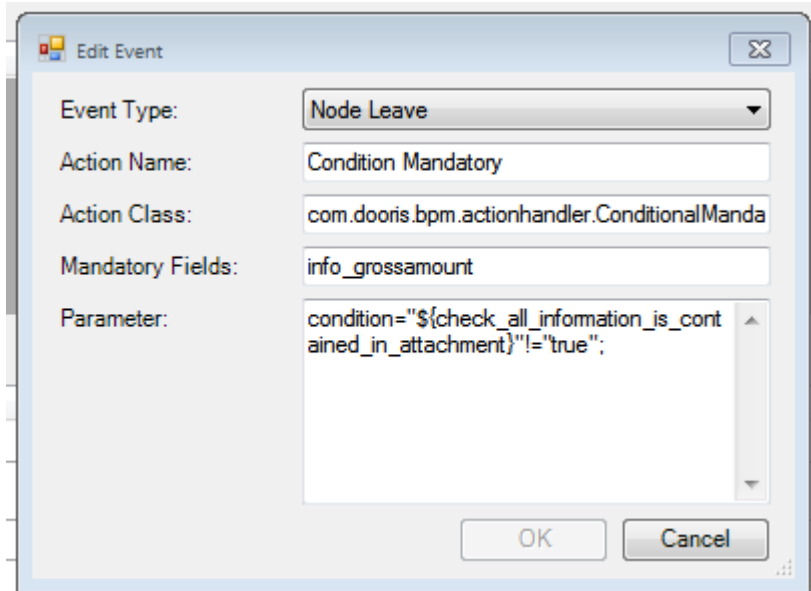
Edit Event

Event Type: Node Leave

Action Name: Condition Mandatory

Action Class: com.dooris.bpm.actionhandler.ConditionalManda

Mandatory Fields: info_grossamount

Parameter: condition="${check_all_information_is_contained_in_attachment}"!="true";

OK

Cancel